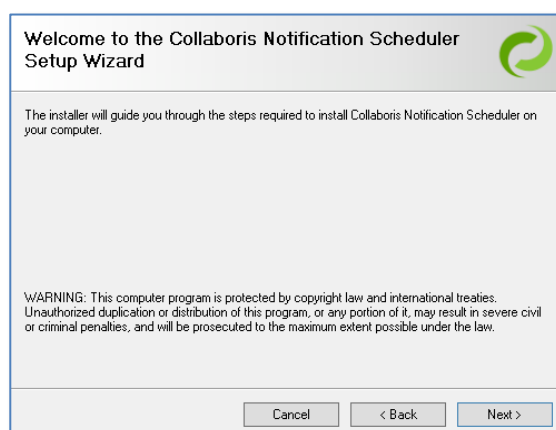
Welcome to the Collaboris Notification Scheduler Setup Wizard

The installer will guide you through the steps required to install Collaboris Notification Scheduler on your computer.

WARNING: This computer program is protected by copyright law and international treaties. Unauthorized duplication or distribution of this program, or any portion of it, may result in severe civil or criminal penalties, and will be prosecuted to the maximum extent possible under the law.

Cancel

< Back

Next >